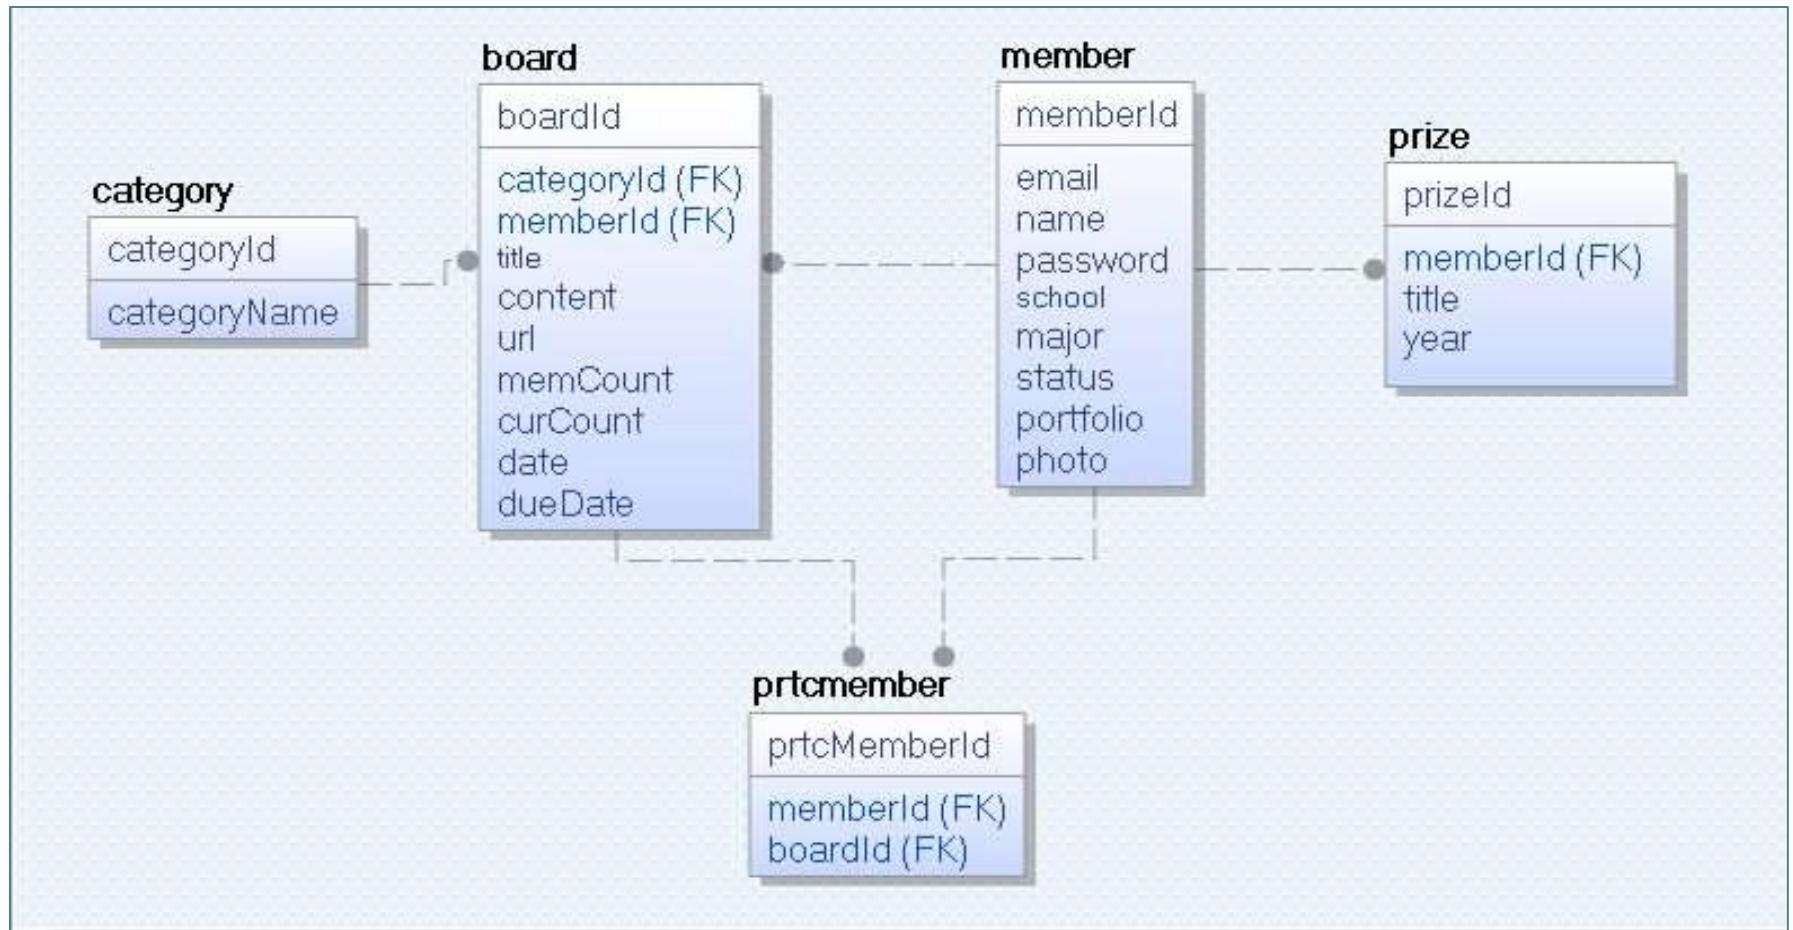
category

categoryId

categoryName

board

boardId

categoryId (FK)
memberId (FK)
title
content
url
memCount
curCount
date
dueDate

member

memberId

email
name
password
school
major
status
portfolio
photo

prize

prizeId

memberId (FK)
title
year

prtcmember

prtcMemberId

memberId (FK)
boardId (FK)